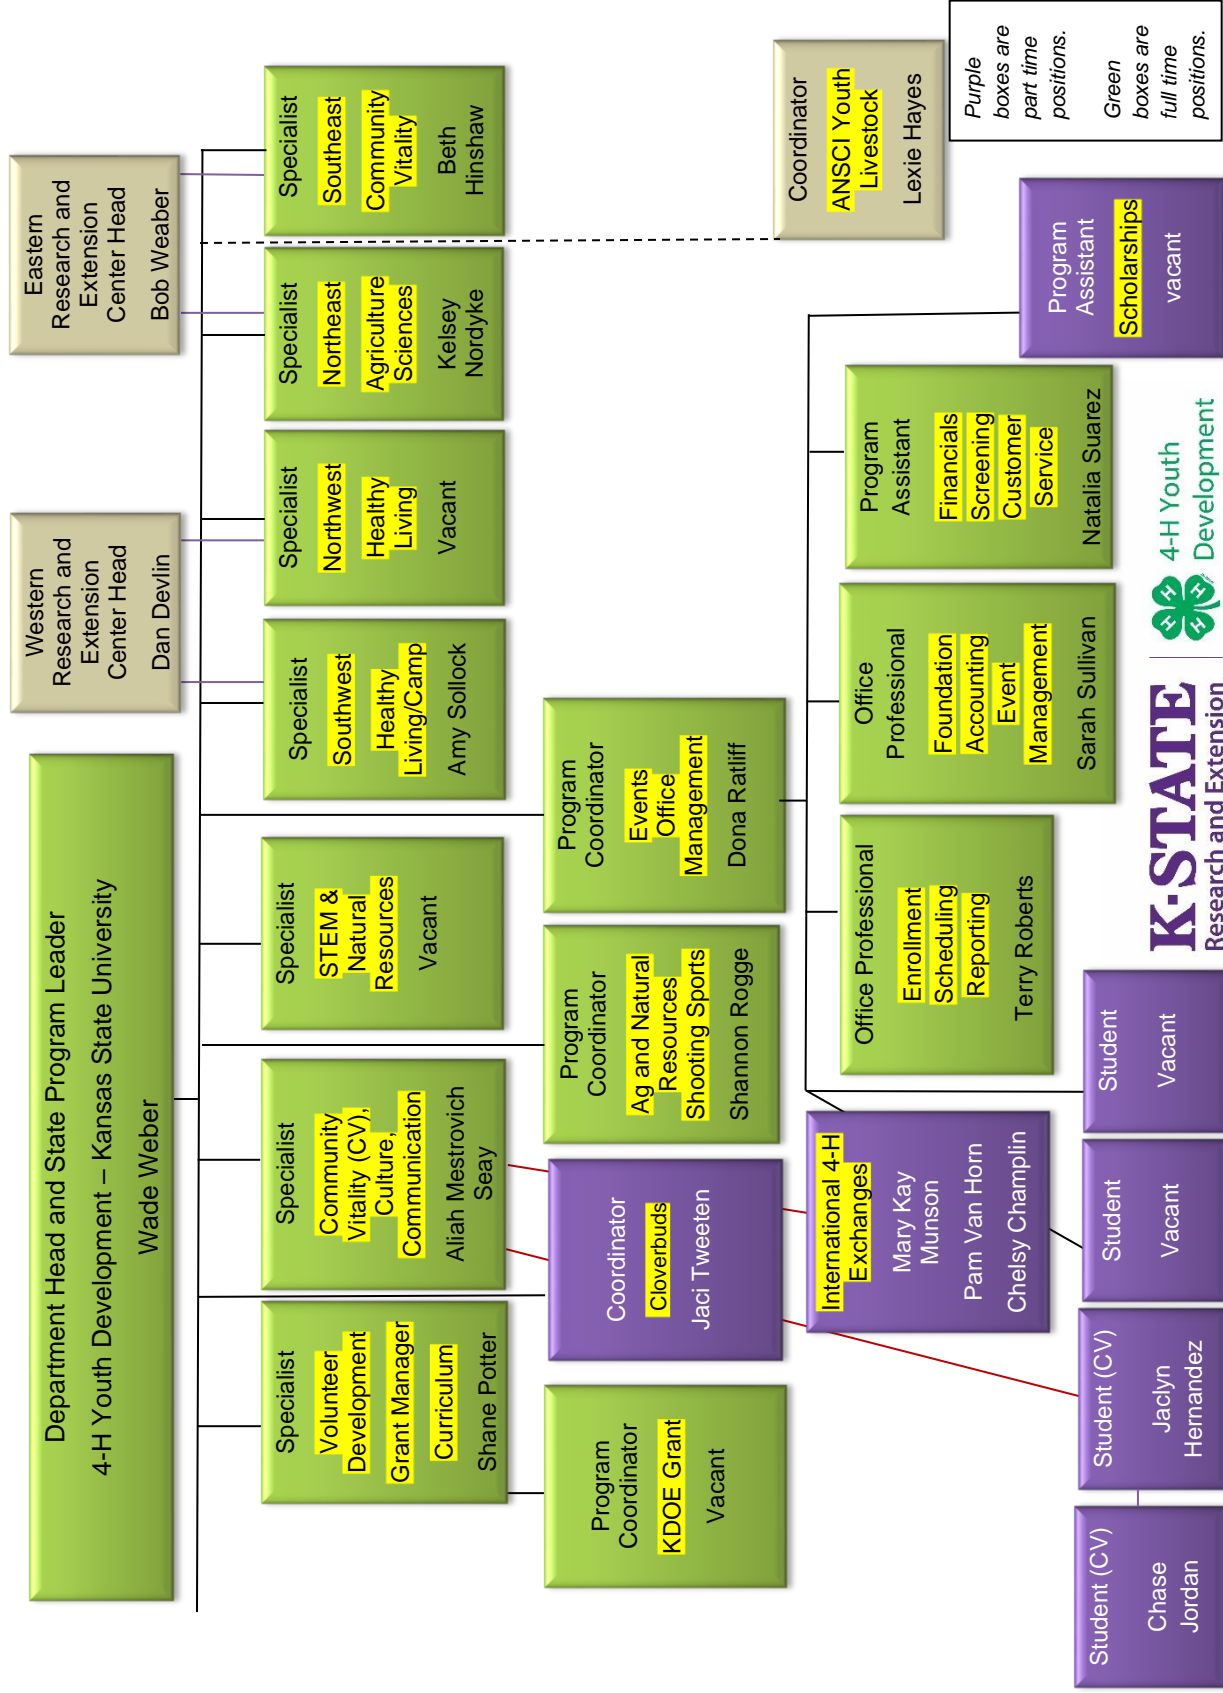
Department Head and State Program Leader
4-H Youth Development – Kansas State University
Wade Weber

Western Research and Extension Center Head
Dan Devlin

Eastern Research and Extension Center Head
Bob Weaber

Specialist
Volunteer Development
Grant Manager
Curriculum
Shane Potter

Specialist
Community Vitality (CV), Culture, Communication
Aliah Mestrovich Seay

Specialist
STEM & Natural Resources
Vacant

Specialist
Southwest
Healthy Living/Camp
Amy Sollock

Specialist
Northwest
Healthy Living
Vacant

Specialist
Northeast
Agriculture Sciences
Kelsey Nordyke

Specialist
Southeast
Community Vitality
Beth Hinshaw

Program Coordinator
KDOE Grant
Vacant

Coordinator
Cloverbuds
Jaci Tweeten

Program Coordinator
Ag and Natural Resources
Shooting Sports
Shannon Rogge

Program Coordinator
Events
Office
Management
Dona Ratliff

Coordinator
ANSCI Youth Livestock
Lexie Hayes

Purple boxes are part time positions.
Green boxes are full time positions.

International 4-H Exchanges
Mary Kay Munson
Pam Van Horn
Chelsy Champlin

Office Professional
Enrollment
Scheduling
Reporting
Terry Roberts

Office Professional
Foundation
Accounting
Event
Management
Sarah Sullivan

Program Assistant
Financials
Screening
Customer Service
Natalia Suarez

Program Assistant
Scholarships
vacant

Student (CV)
Chase Jordan

Student (CV)
Jaclyn Hernandez

Student
Vacant

Student
Vacant

K-STATE
Research and Extension
4-H Youth Development